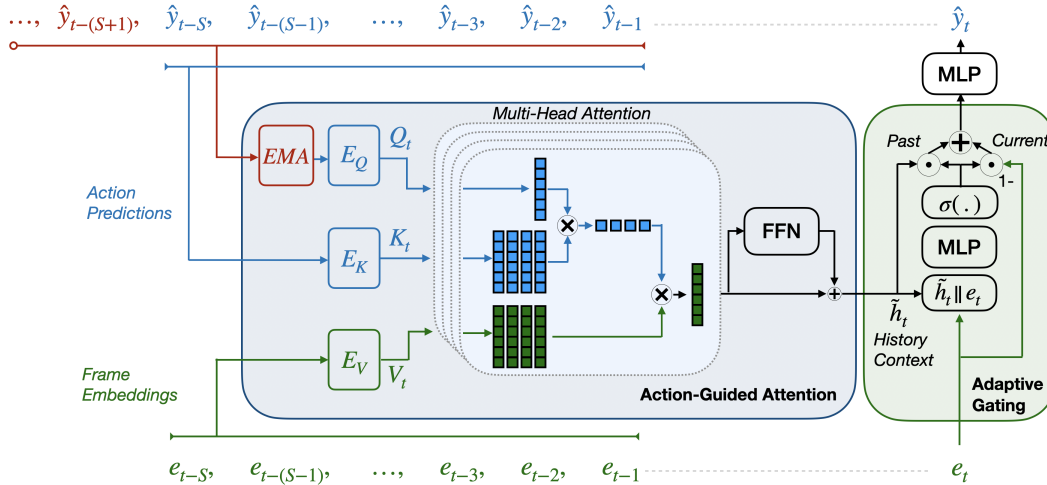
$\ldots,$ $\hat{y}_{t-(S+1)},$ $\hat{y}_{t-S},$ $\hat{y}_{t-(S-1)},$ $\ldots,$ $\hat{y}_{t-3},$ $\hat{y}_{t-2},$ $\hat{y}_{t-1}$ $\hat{y}_t$

MLP

Multi-Head Attention

Past

Current

$EMA$ $E_Q$ $Q_t$

1-

$\sigma(.)$

Action Predictions

$E_K$ $K_t$

FFN

MLP

$\tilde{h}_t \| e_t$

$\tilde{h}_t$

History Context

Frame Embeddings

$E_V$ $V_t$

Action-Guided Attention

Adaptive Gating

$e_{t-S},$ $e_{t-(S-1)},$ $\ldots,$ $e_{t-3},$ $e_{t-2},$ $e_{t-1}$ $e_t$